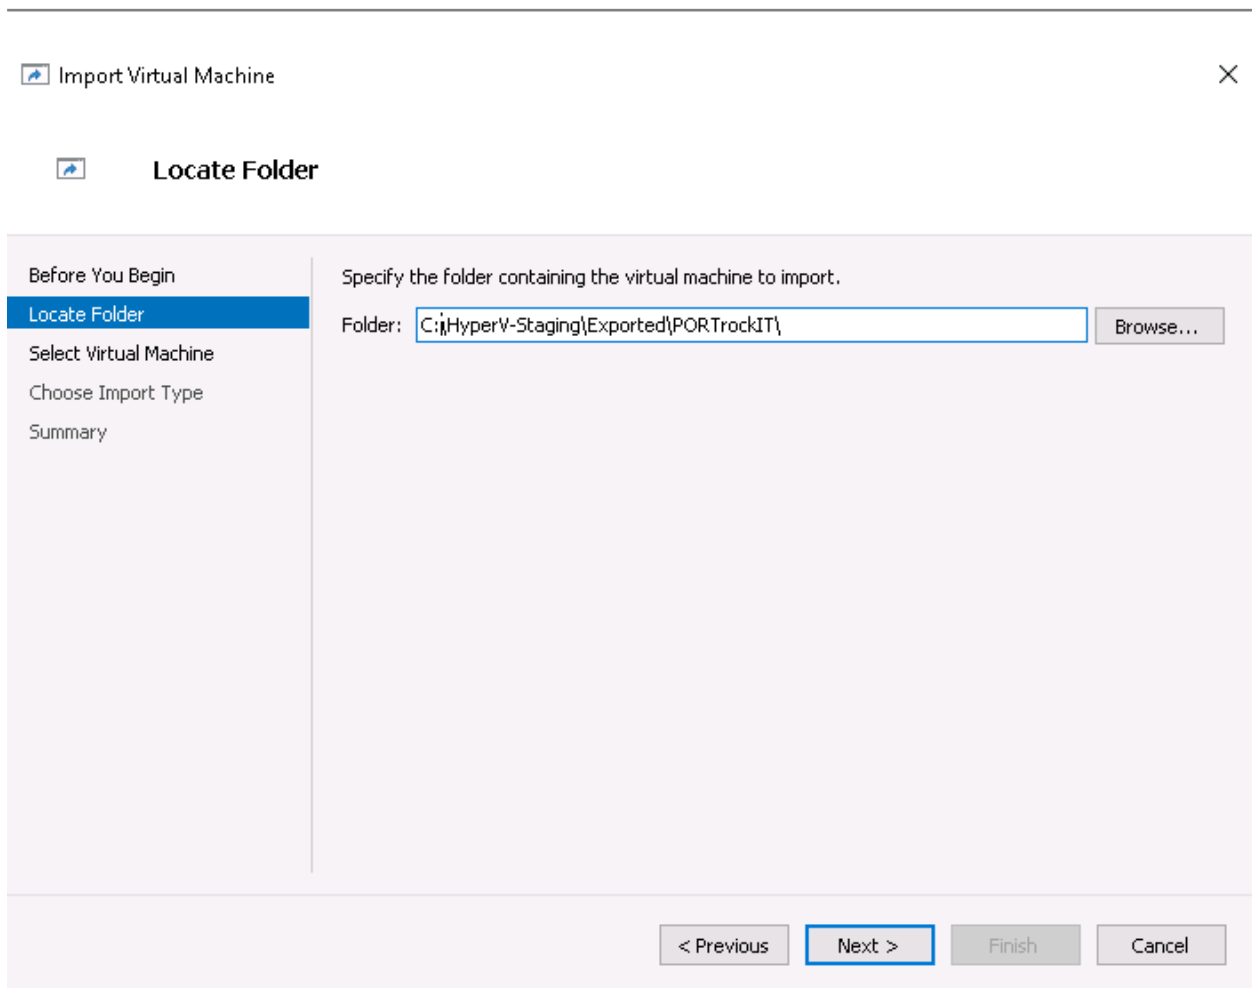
Import Virtual Machine

Locate Folder

Before You Begin
Locate Folder
Select Virtual Machine
Choose Import Type
Summary

Specify the folder containing the virtual machine to import.

Folder: C:\HyperV-Staging\Exported\PORTrockIT\ Browse...

< Previous Next > Finish Cancel